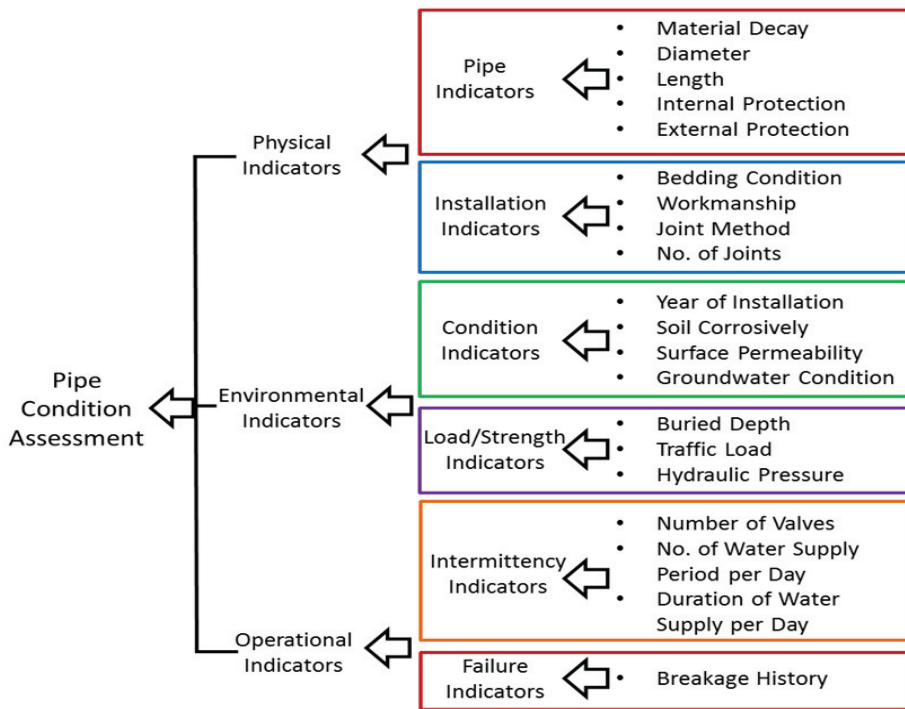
Pipe Condition Assessment

Physical Indicators

Pipe Indicators
- Material Decay
- Diameter
- Length
- Internal Protection
- External Protection

Installation Indicators
- Bedding Condition
- Workmanship
- Joint Method
- No. of Joints

Environmental Indicators

Condition Indicators
- Year of Installation
- Soil Corrosively
- Surface Permeability
- Groundwater Condition

Load/Strength Indicators
- Buried Depth
- Traffic Load
- Hydraulic Pressure

Operational Indicators

Intermittency Indicators
- Number of Valves
- No. of Water Supply Period per Day
- Duration of Water Supply per Day

Failure Indicators
- Breakage History